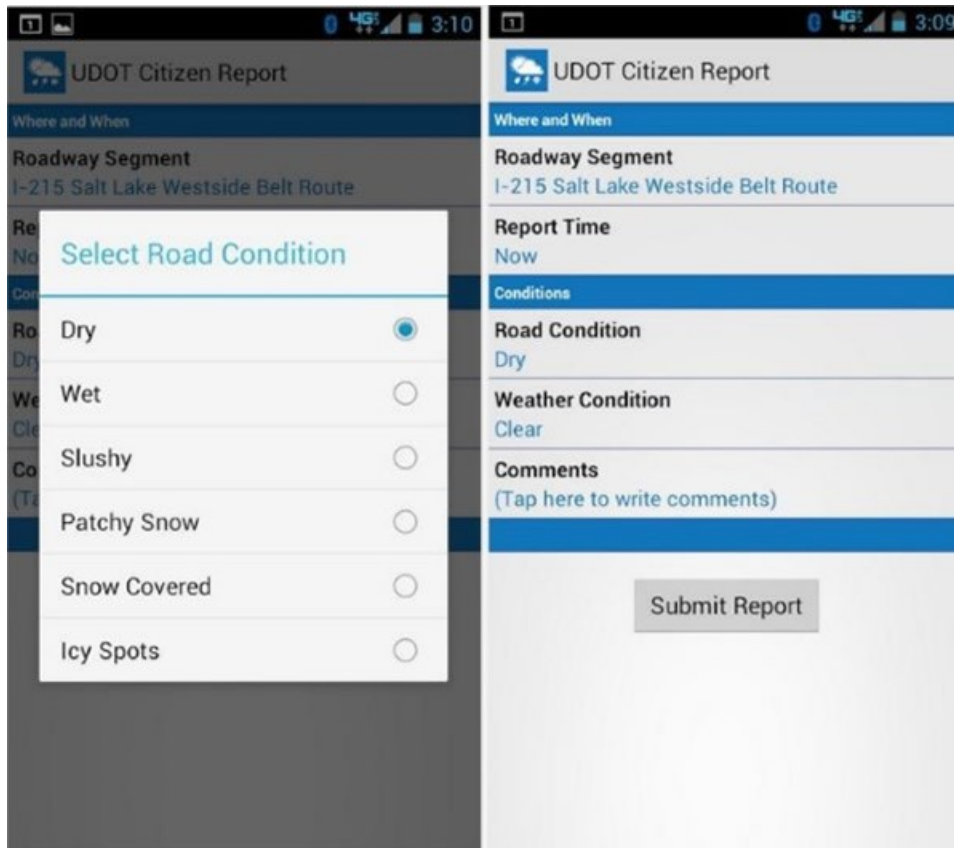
4G 3:10

UDOT Citizen Report

Where and When

Roadway Segment
I-215 Salt Lake Westside Belt Route

Re
No

Co

Ro
Dr

We
Cl

Co
(T

Select Road Condition

Dry

Wet

Slushy

Patchy Snow

Snow Covered

Icy Spots

4G 3:09

UDOT Citizen Report

Where and When

Roadway Segment
I-215 Salt Lake Westside Belt Route

Report Time
Now

Conditions

Road Condition
Dry

Weather Condition
Clear

Comments
(Tap here to write comments)

Submit Report